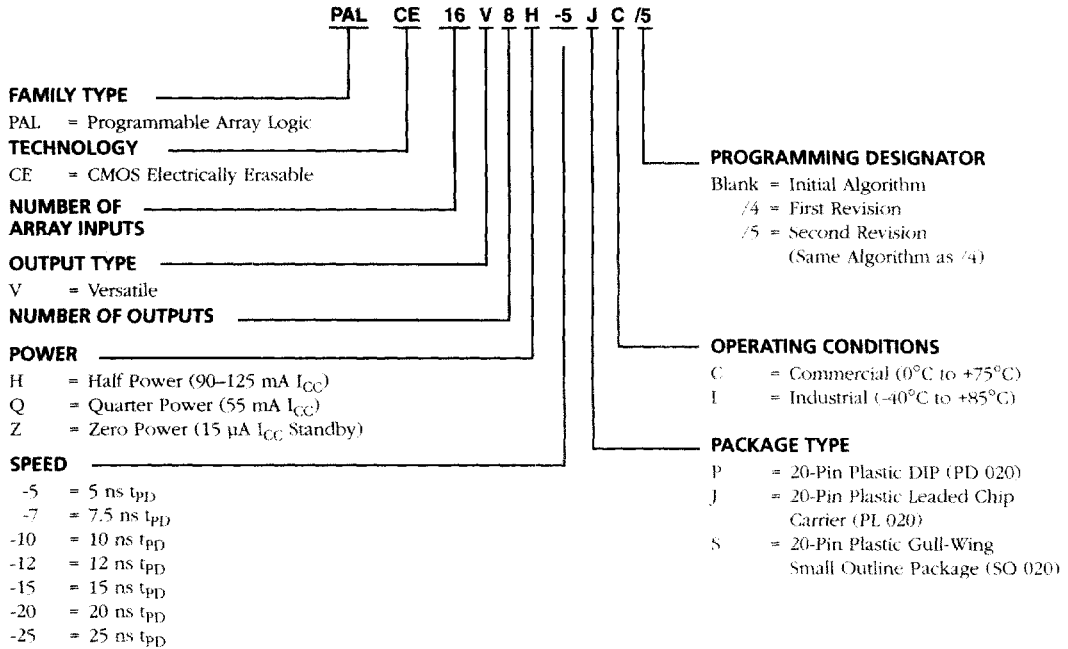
PAL CE 16 V 8 H -5 J C /5

FAMILY TYPE
PAL = Programmable Array Logic

TECHNOLOGY
CE = CMOS Electrically Erasable

NUMBER OF ARRAY INPUTS

OUTPUT TYPE
V = Versatile

NUMBER OF OUTPUTS

POWER
H = Half Power (90–125 mA $I_{CC}$)
Q = Quarter Power (55 mA $I_{CC}$)
Z = Zero Power (15 µA $I_{CC}$ Standby)

SPEED
-5 = 5 ns $t_{PD}$
-7 = 7.5 ns $t_{PD}$
-10 = 10 ns $t_{PD}$
-12 = 12 ns $t_{PD}$
-15 = 15 ns $t_{PD}$
-20 = 20 ns $t_{PD}$
-25 = 25 ns $t_{PD}$

PROGRAMMING DESIGNATOR
Blank = Initial Algorithm
/4 = First Revision
/5 = Second Revision (Same Algorithm as /4)

OPERATING CONDITIONS
C = Commercial (0°C to +75°C)
I = Industrial (-40°C to +85°C)

PACKAGE TYPE
P = 20-Pin Plastic DIP (PD 020)
J = 20-Pin Plastic Leaded Chip Carrier (PL 020)
S = 20-Pin Plastic Gull-Wing Small Outline Package (SO 020)